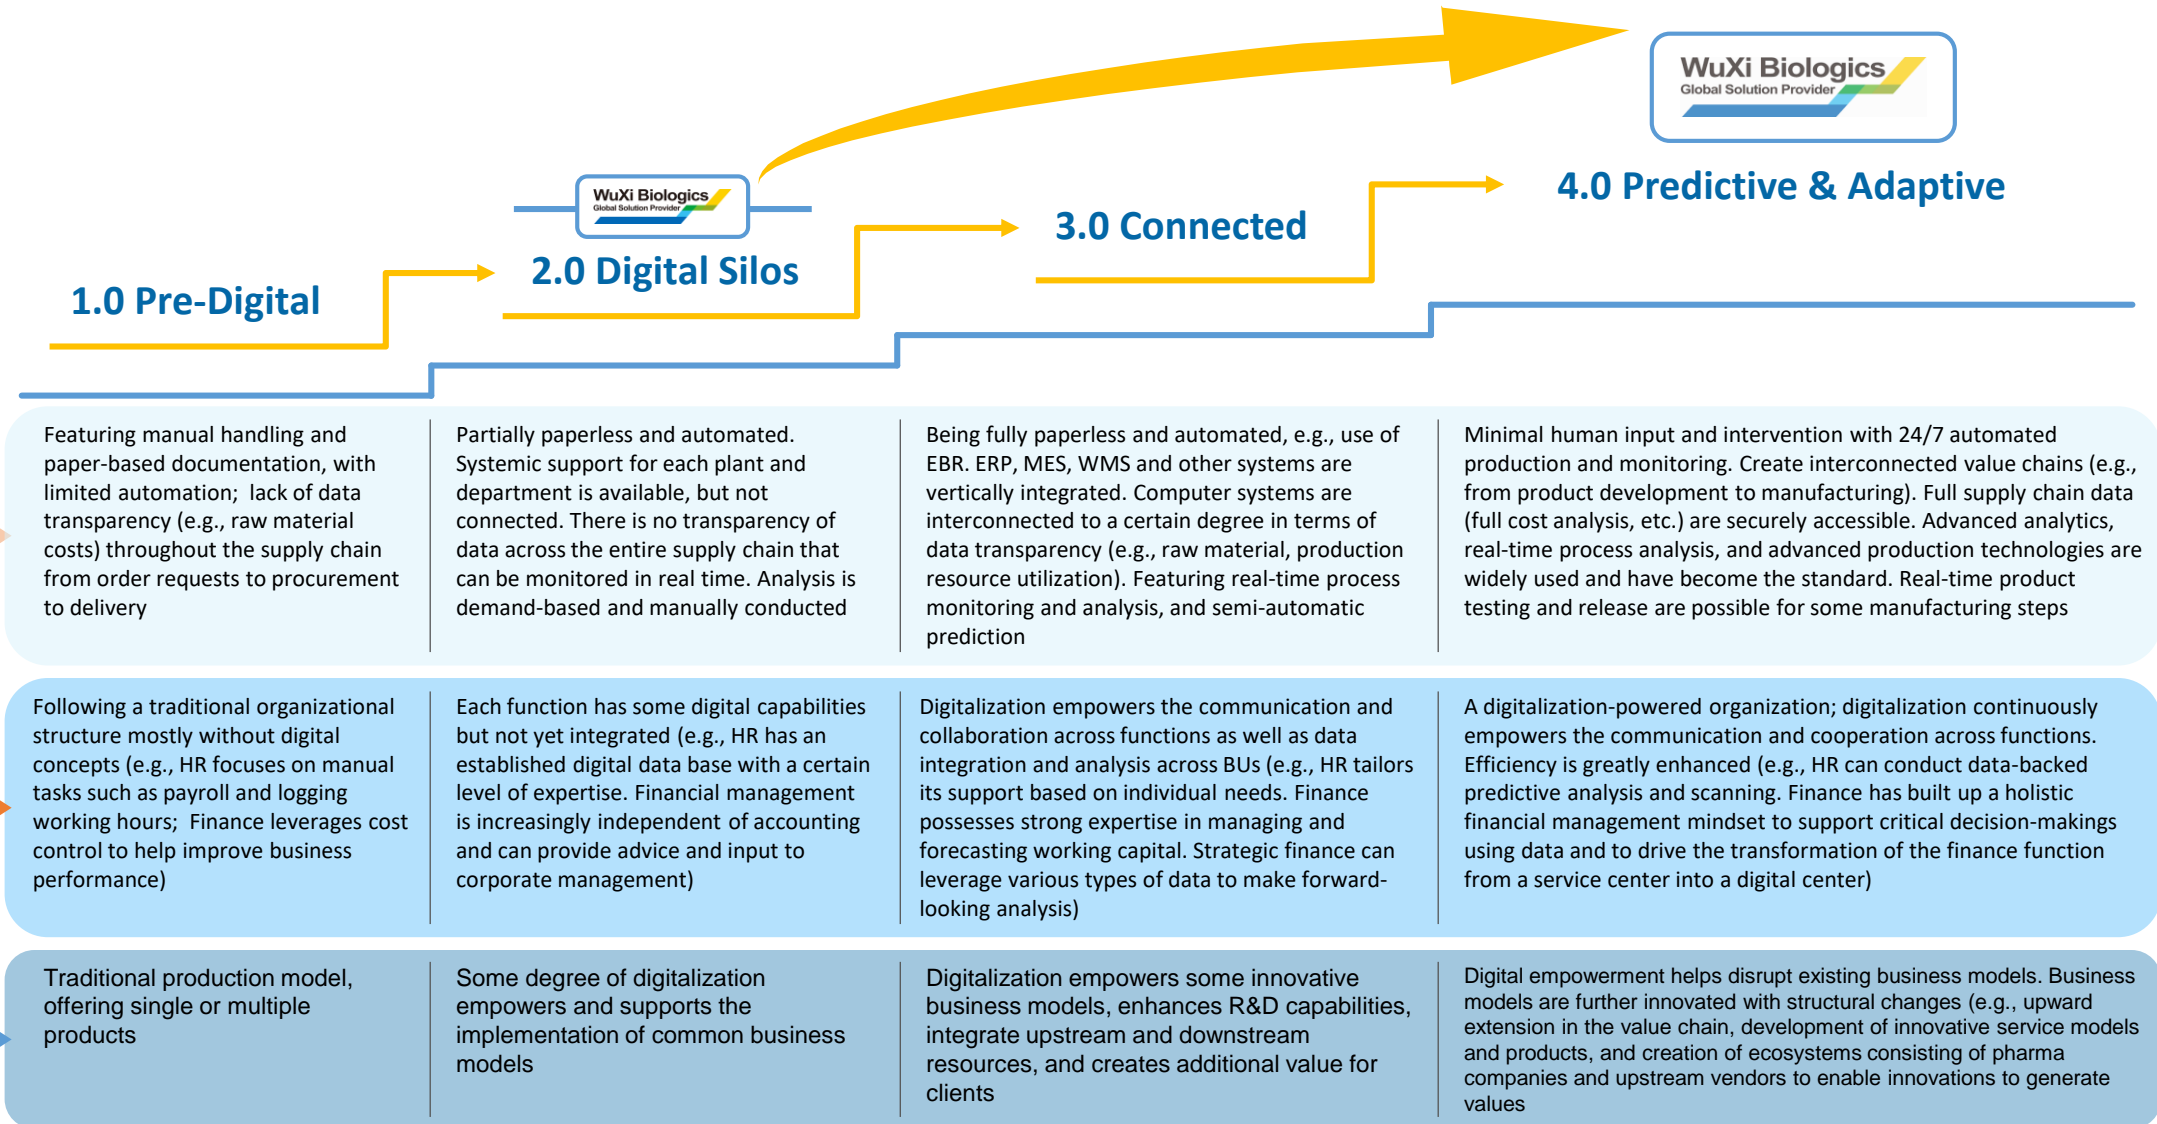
WuXi Biologics
Global Solution Provider

WuXi Biologics
Global Solution Provider

1.0 Pre-Digital

2.0 Digital Silos

3.0 Connected

4.0 Predictive & Adaptive

Featuring manual handling and paper-based documentation, with limited automation; lack of data transparency (e.g., raw material costs) throughout the supply chain from order requests to procurement to delivery

Partially paperless and automated. Systemic support for each plant and department is available, but not connected. There is no transparency of data across the entire supply chain that can be monitored in real time. Analysis is demand-based and manually conducted

Being fully paperless and automated, e.g., use of EBR. ERP, MES, WMS and other systems are vertically integrated. Computer systems are interconnected to a certain degree in terms of data transparency (e.g., raw material, production resource utilization). Featuring real-time process monitoring and analysis, and semi-automatic prediction

Minimal human input and intervention with 24/7 automated production and monitoring. Create interconnected value chains (e.g., from product development to manufacturing). Full supply chain data (full cost analysis, etc.) are securely accessible. Advanced analytics, real-time process analysis, and advanced production technologies are widely used and have become the standard. Real-time product testing and release are possible for some manufacturing steps

Following a traditional organizational structure mostly without digital concepts (e.g., HR focuses on manual tasks such as payroll and logging working hours; Finance leverages cost control to help improve business performance)

Each function has some digital capabilities but not yet integrated (e.g., HR has an established digital data base with a certain level of expertise. Financial management is increasingly independent of accounting and can provide advice and input to corporate management)

Digitalization empowers the communication and collaboration across functions as well as data integration and analysis across BUs (e.g., HR tailors its support based on individual needs. Finance possesses strong expertise in managing and forecasting working capital. Strategic finance can leverage various types of data to make forward-looking analysis)

A digitalization-powered organization; digitalization continuously empowers the communication and cooperation across functions. Efficiency is greatly enhanced (e.g., HR can conduct data-backed predictive analysis and scanning. Finance has built up a holistic financial management mindset to support critical decision-makings using data and to drive the transformation of the finance function from a service center into a digital center)

Traditional production model, offering single or multiple products

Some degree of digitalization empowers and supports the implementation of common business models

Digitalization empowers some innovative business models, enhances R&D capabilities, integrate upstream and downstream resources, and creates additional value for clients

Digital empowerment helps disrupt existing business models. Business models are further innovated with structural changes (e.g., upward extension in the value chain, development of innovative service models and products, and creation of ecosystems consisting of pharma companies and upstream vendors to enable innovations to generate values